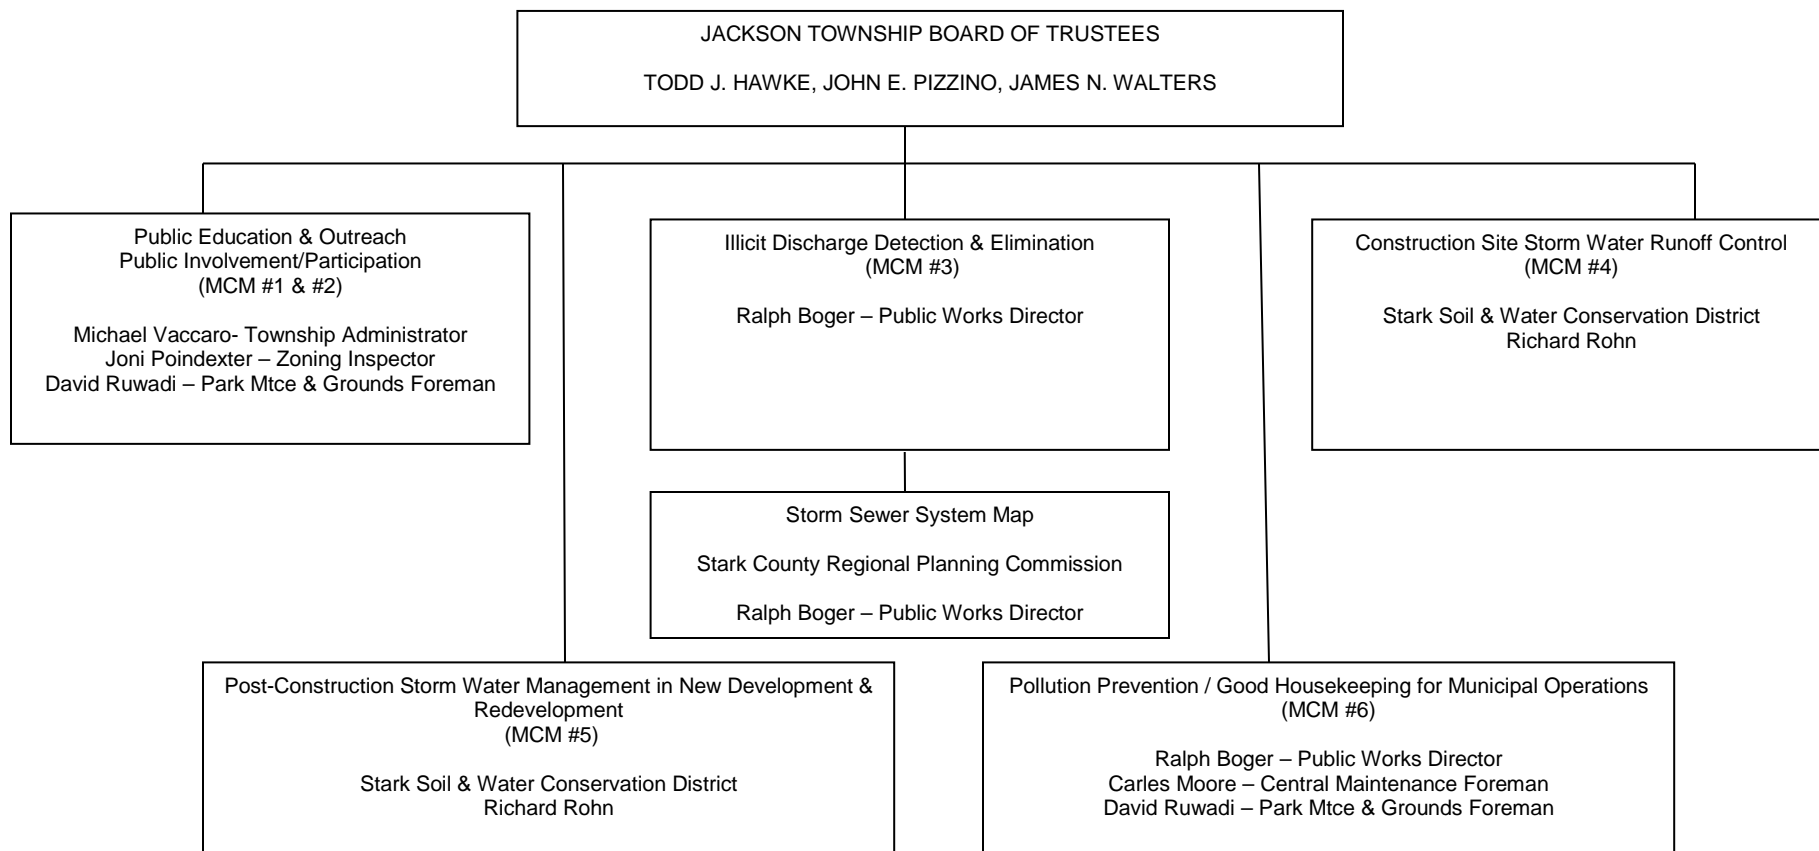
JACKSON TOWNSHIP BOARD OF TRUSTEES

TODD J. HAWKE, JOHN E. PIZZINO, JAMES N. WALTERS

Public Education & Outreach
Public Involvement/Participation
(MCM #1 & #2)

Michael Vaccaro- Township Administrator
Joni Poindexter – Zoning Inspector
David Ruwadi – Park Mtce & Grounds Foreman

Illicit Discharge Detection & Elimination
(MCM #3)

Ralph Boger – Public Works Director

Construction Site Storm Water Runoff Control
(MCM #4)

Stark Soil & Water Conservation District
Richard Rohn

Storm Sewer System Map

Stark County Regional Planning Commission

Ralph Boger – Public Works Director

Post-Construction Storm Water Management in New Development & Redevelopment
(MCM #5)

Stark Soil & Water Conservation District
Richard Rohn

Pollution Prevention / Good Housekeeping for Municipal Operations
(MCM #6)

Ralph Boger – Public Works Director
Carles Moore – Central Maintenance Foreman
David Ruwadi – Park Mtce & Grounds Foreman